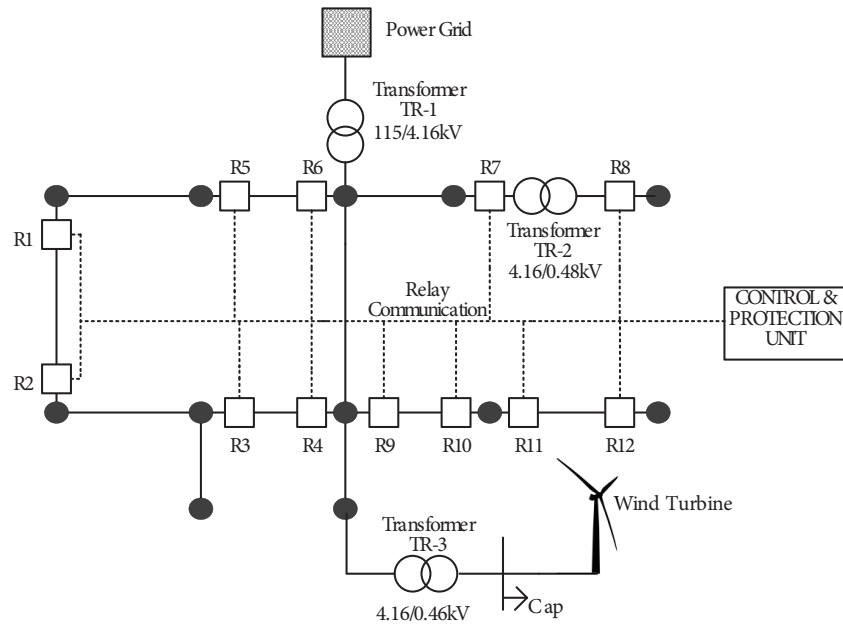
Power Grid

Transformer
TR-1
115/4.16kV

R5
R6
R7
R8

Transformer
TR-2
4.16/0.48kV

R1

Relay
Communication

CONTROL &
PROTECTION
UNIT

R2

R3
R4
R9
R10
R11
R12

Wind Turbine

Transformer
TR-3
4.16/0.46kV

Cap